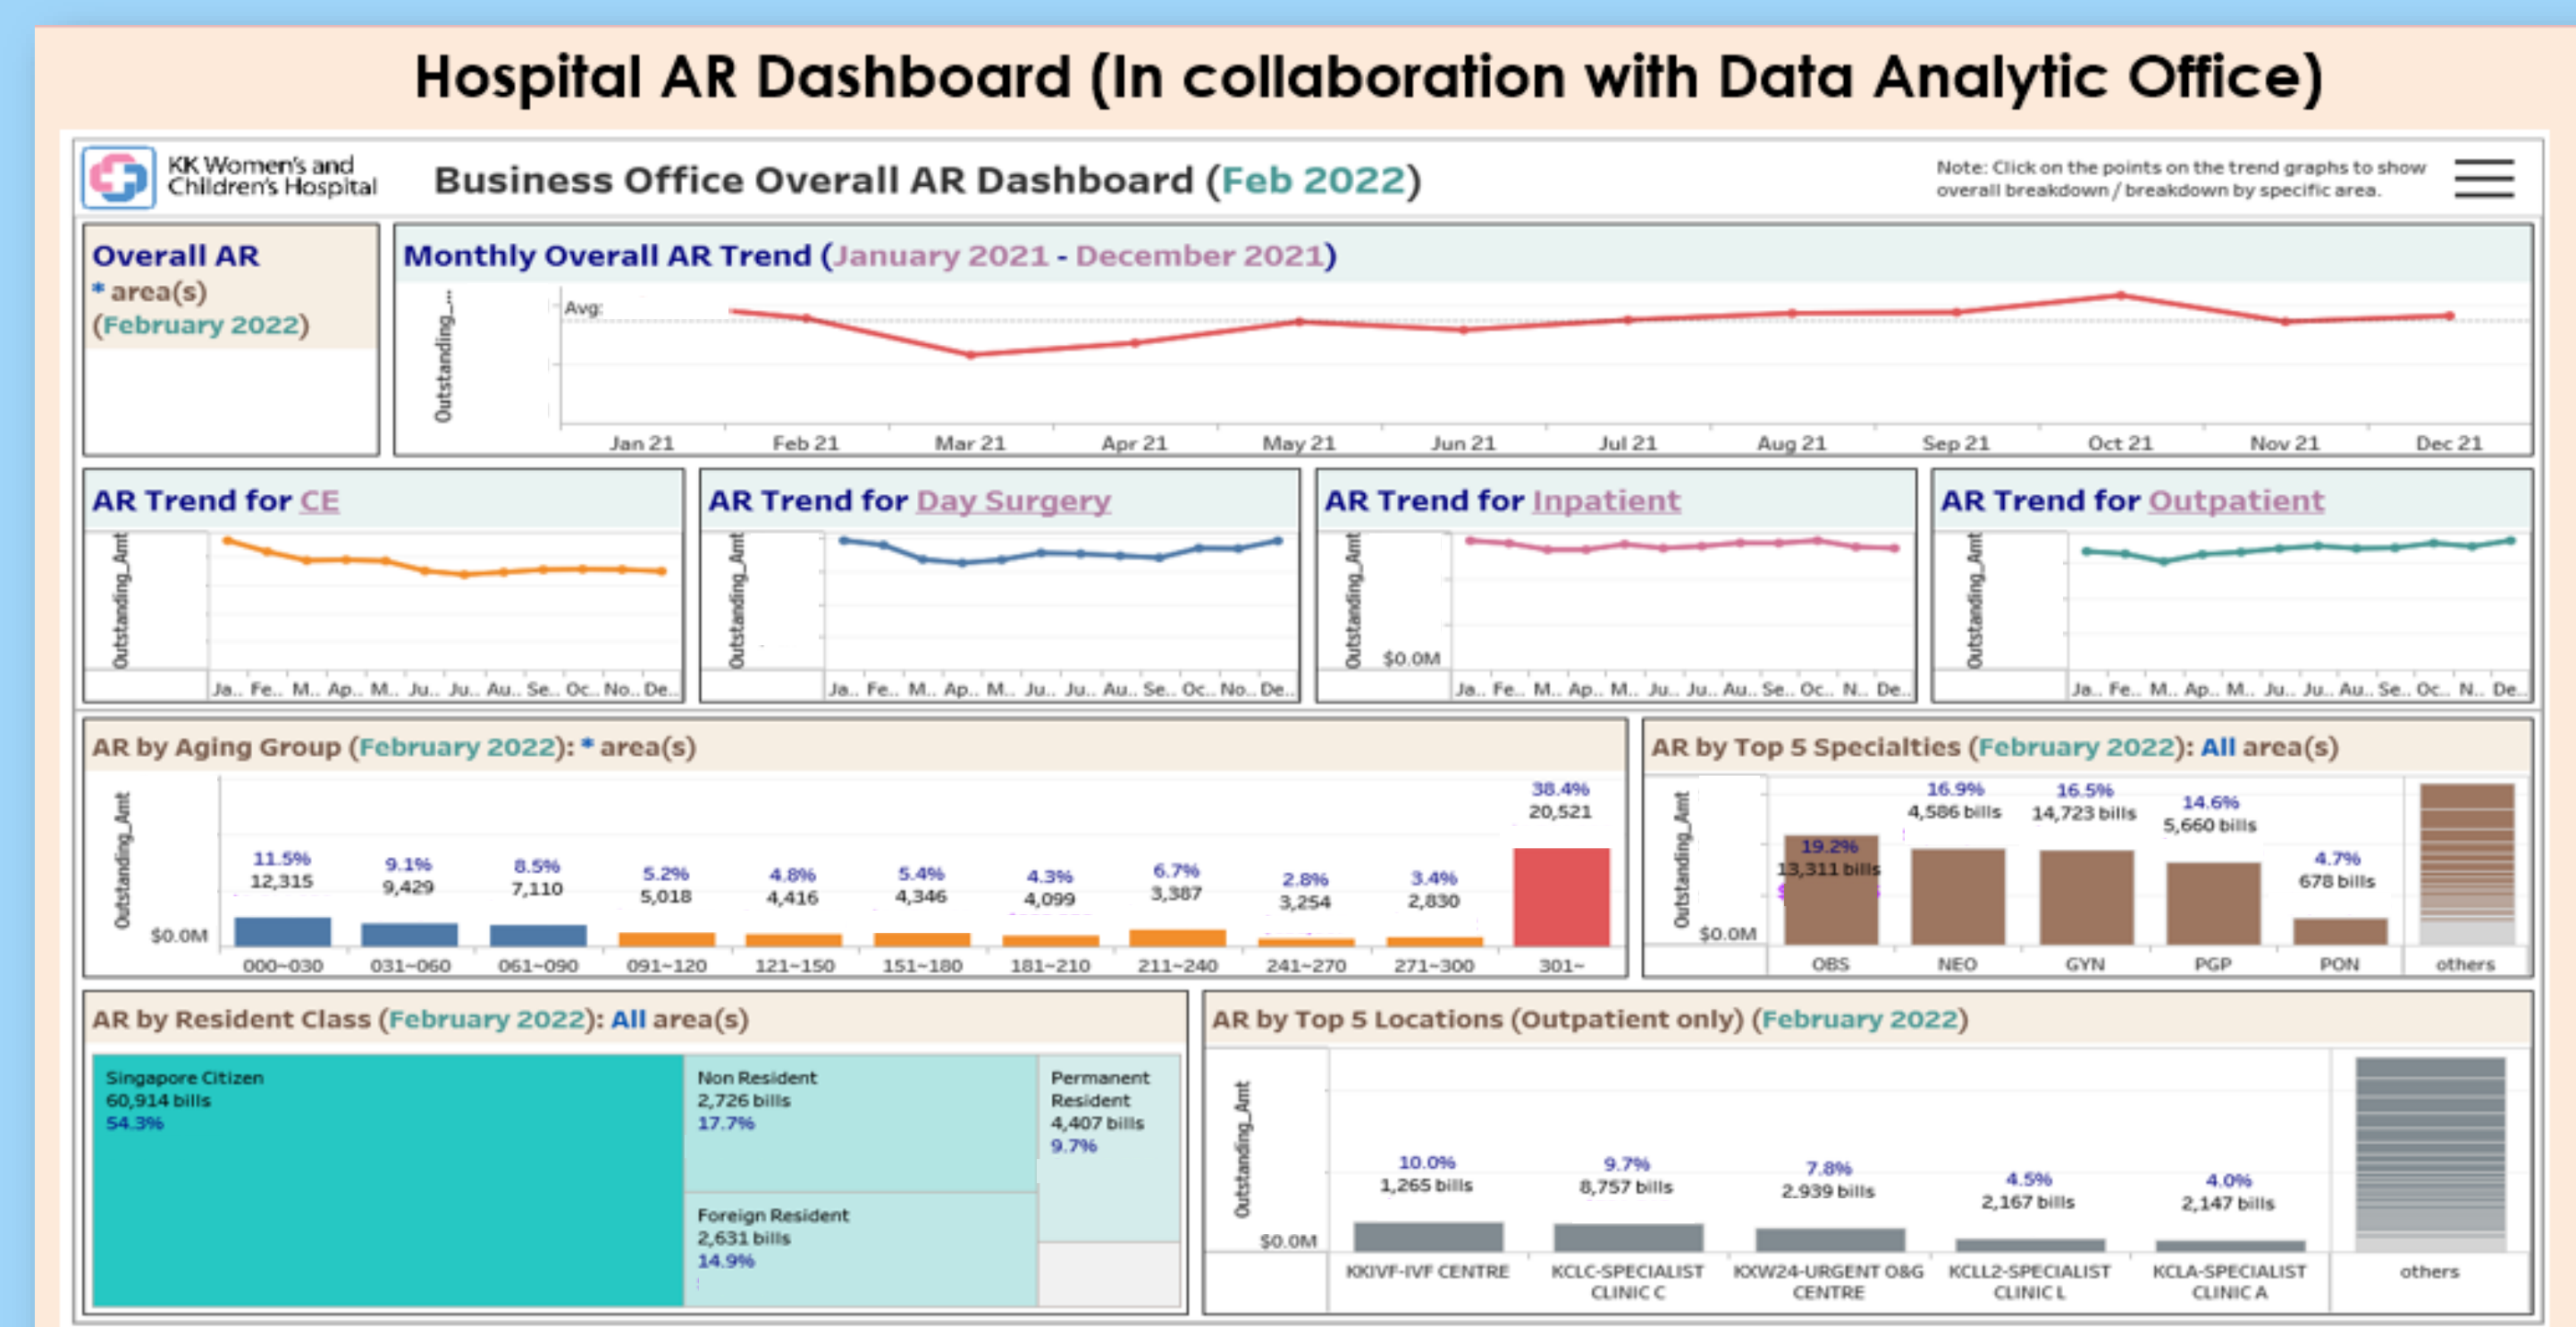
Hospital AR Dashboard (In collaboration with Data Analytic Office)

KK Women's and Children's Hospital

Business Office Overall AR Dashboard (Feb 2022)

Note: Click on the points on the trend graphs to show overall breakdown / breakdown by specific area.

Overall AR
* area(s)
(February 2022)

Monthly Overall AR Trend (January 2021 - December 2021)

Outstanding_...

Avg:

Jan 21 Feb 21 Mar 21 Apr 21 May 21 Jun 21 Jul 21 Aug 21 Sep 21 Oct 21 Nov 21 Dec 21

AR Trend for CE

Outstanding_Amt

Ja.. Fe.. M.. Ap.. M.. Ju.. Ju.. Au.. Se.. Oc.. No.. De..

AR Trend for Day Surgery

Outstanding_Amt

Ja.. Fe.. M.. Ap.. M.. Ju.. Ju.. Au.. Se.. Oc.. No.. De..

AR Trend for Inpatient

Outstanding_Amt

$0.0M

Ja.. Fe.. M.. Ap.. M.. Ju.. Ju.. Au.. Se.. Oc.. N.. De..

AR Trend for Outpatient

Outstanding_Amt

Ja.. Fe.. M.. Ap.. M.. Ju.. Ju.. Au.. Se.. Oc.. N.. De..

AR by Aging Group (February 2022): * area(s)

Outstanding_Amt

$0.0M

| 000~030 | 031~060 | 061~090 | 091~120 | 121~150 | 151~180 | 181~210 | 211~240 | 241~270 | 271~300 | 301~ |
|---|---|---|---|---|---|---|---|---|---|---|
| 11.5% 12,315 | 9.1% 9,429 | 8.5% 7,110 | 5.2% 5,018 | 4.8% 4,416 | 5.4% 4,346 | 4.3% 4,099 | 6.7% 3,387 | 2.8% 3,254 | 3.4% 2,830 | 38.4% 20,521 |

AR by Top 5 Specialties (February 2022): All area(s)

Outstanding_Amt

$0.0M

| OBS | NEO | GYN | PGP | PON | others |
|---|---|---|---|---|---|
| 19.2% 13,311 bills | 16.9% 4,586 bills | 16.5% 14,723 bills | 14.6% 5,660 bills | 4.7% 678 bills | |

AR by Resident Class (February 2022): All area(s)

Singapore Citizen
60,914 bills
54.3%

Non Resident
2,726 bills
17.7%

Permanent Resident
4,407 bills
9.7%

Foreign Resident
2,631 bills
14.9%

AR by Top 5 Locations (Outpatient only) (February 2022)

Outstanding_Amt

$0.0M

| KKIVF-IVF CENTRE | KCLC-SPECIALIST CLINIC C | KKW24-URGENT O&G CENTRE | KCLL2-SPECIALIST CLINIC L | KCLA-SPECIALIST CLINIC A | others |
|---|---|---|---|---|---|
| 10.0% 1,265 bills | 9.7% 8,757 bills | 7.8% 2,939 bills | 4.5% 2,167 bills | 4.0% 2,147 bills | |